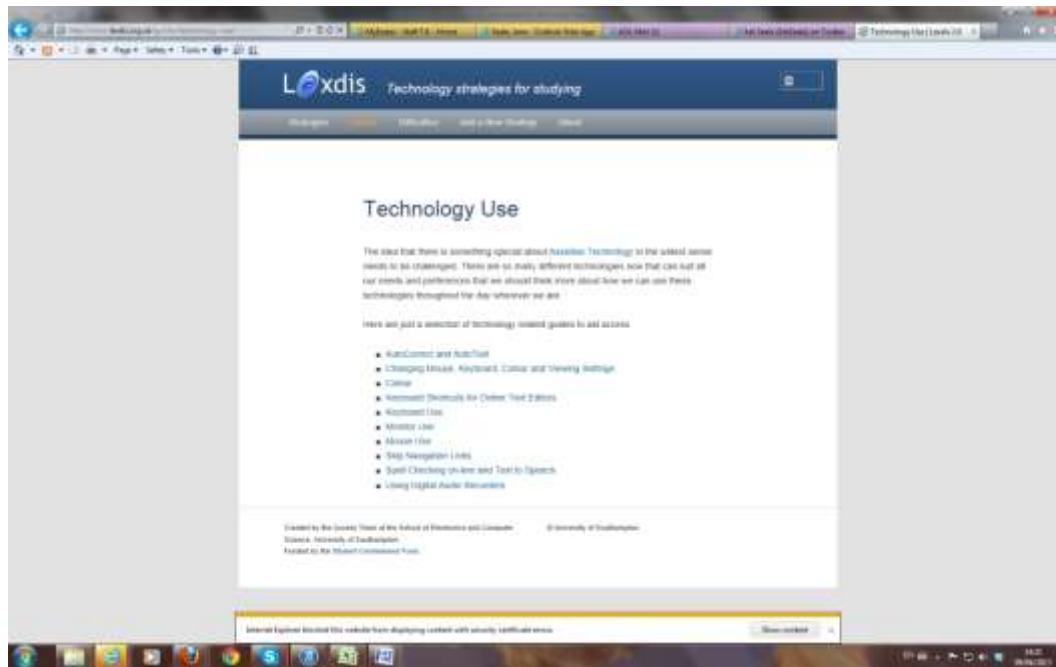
Lexdis Technology strategies for studying

Strategies Guides Difficulties Add a New Strategy About

Technology Use

The idea that there is something special about Assistive Technology in the widest sense needs to be challenged. There are so many different technologies now that can suit all our needs and preferences that we should think more about how we can use these technologies throughout the day wherever we are.

Here are just a selection of technology related guides to aid access.

- AutoCorrect and AutoText
- Changing Mouse, Keyboard, Colour and Viewing Settings
- Colour
- Keyboard Shortcuts for Online Text Editors
- Keyboard Use
- Monitor Use
- Mouse Use
- Skip Navigation Links
- Spell Checking on-line and Text to Speech
- Using Digital Audio Recorders

Created by the Lexdis Team at the School of Electronics and Computer Science, University of Southampton
Funded by the Student Community Fund

© University of Southampton

Internet Explorer blocked this website from displaying content with security certificate errors. Show content ×